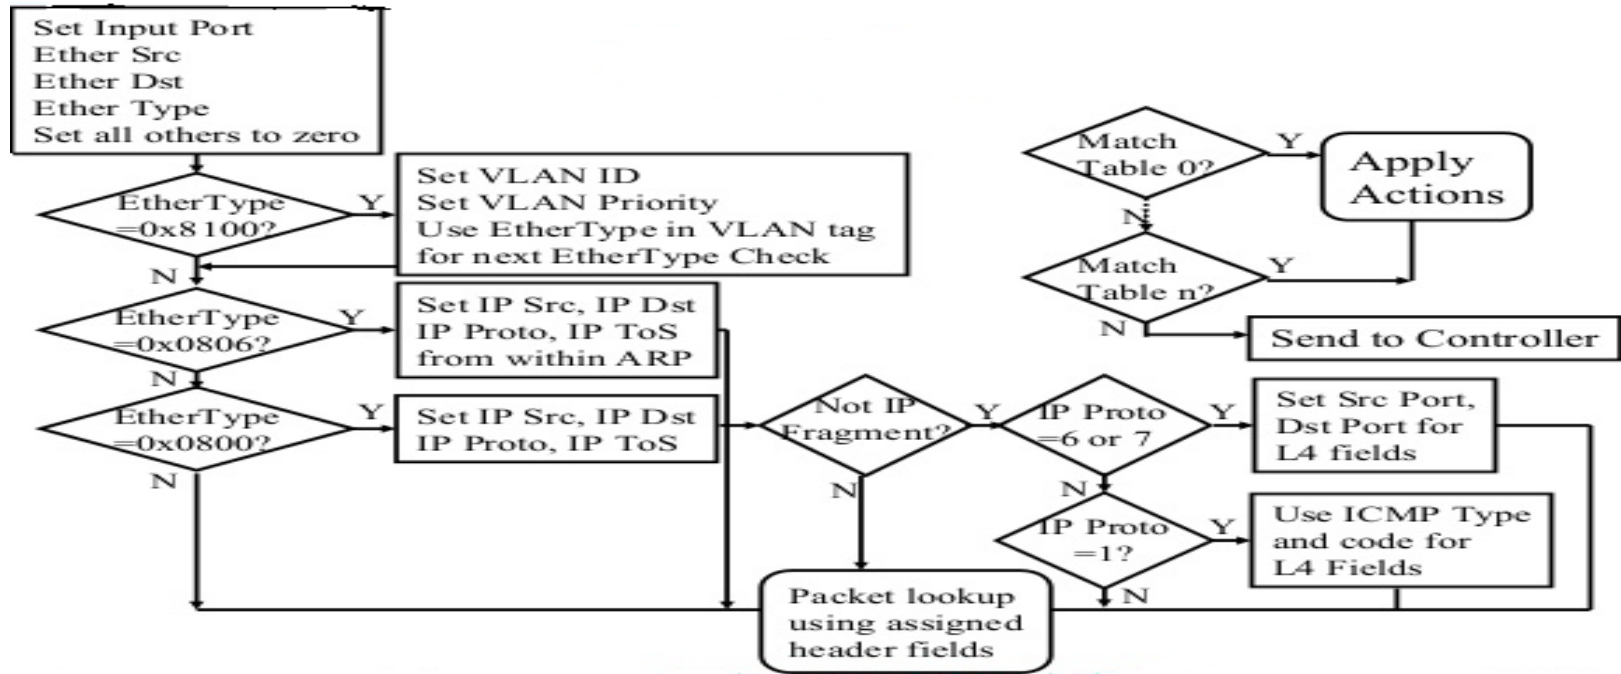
Set Input Port
Ether Src
Ether Dst
Ether Type
Set all others to zero

EtherType =0x8100?
Y
Set VLAN ID
Set VLAN Priority
Use EtherType in VLAN tag for next EtherType Check
N

EtherType =0x0806?
Y
Set IP Src, IP Dst
IP Proto, IP ToS
from within ARP
N

EtherType =0x0800?
Y
Set IP Src, IP Dst
IP Proto, IP ToS
N

Not IP Fragment?
Y
N

IP Proto =6 or 7
Y
Set Src Port, Dst Port for L4 fields
N

IP Proto =1?
Y
Use ICMP Type and code for L4 Fields
N

Packet lookup using assigned header fields

Match Table 0?
Y
Apply Actions
N

Match Table n?
Y
N
Send to Controller